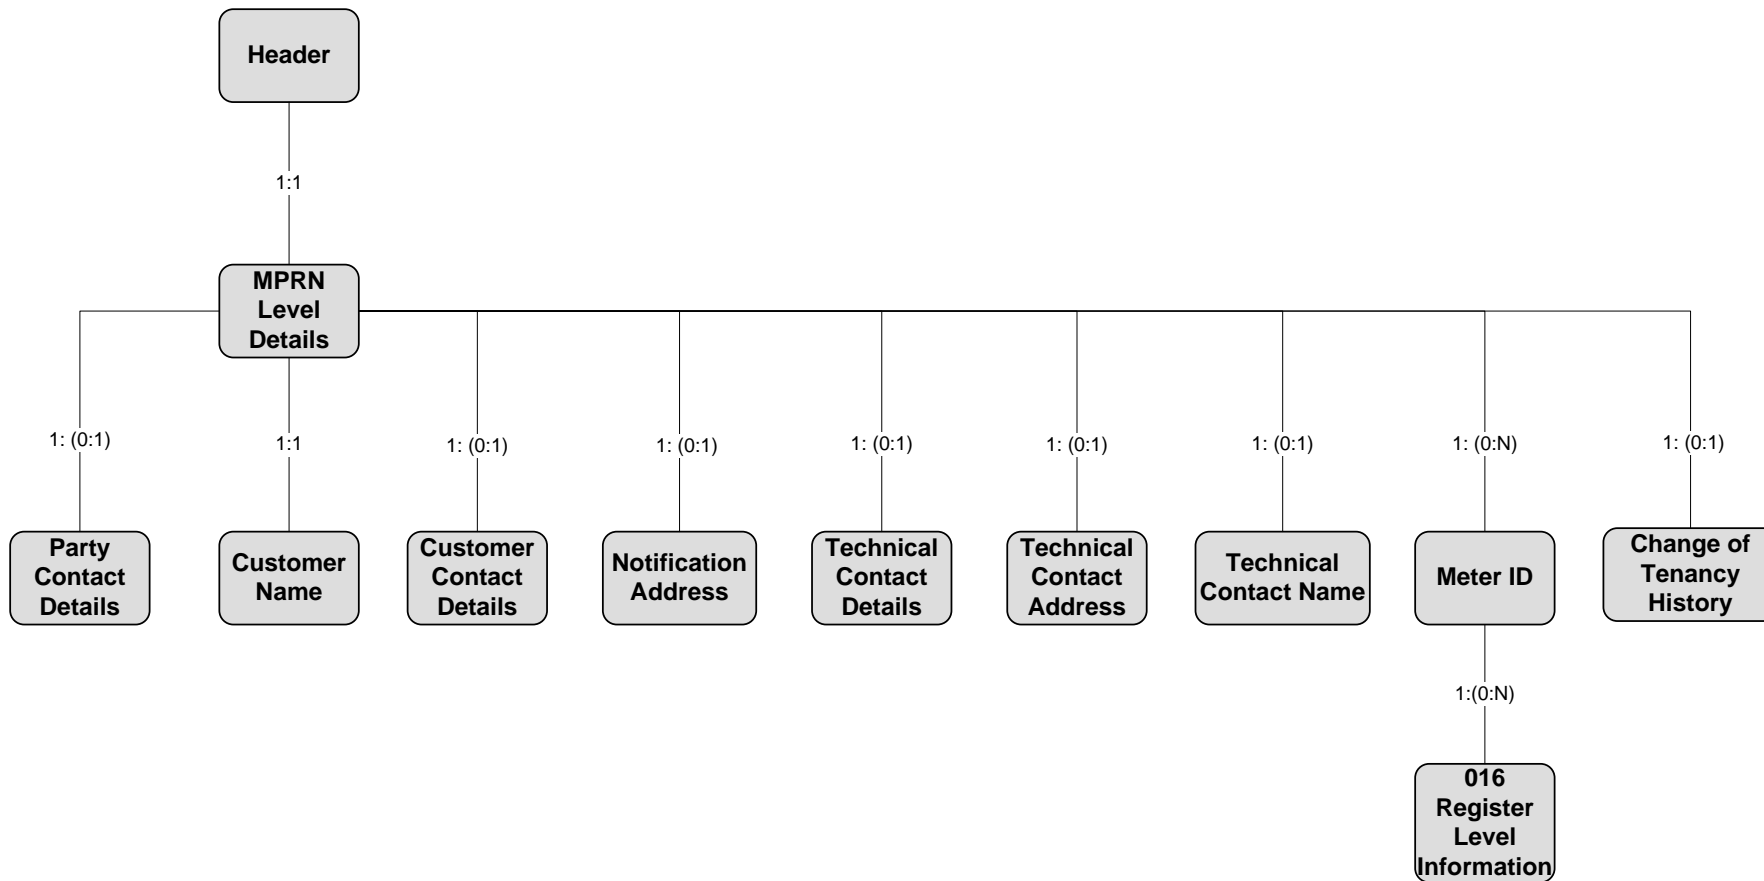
Header

1:1

MPRN Level Details

1: (0:1)

1:1

1: (0:1)

1: (0:1)

1: (0:1)

1: (0:1)

1: (0:1)

1: (0:N)

1: (0:1)

Party Contact Details

Customer Name

Customer Contact Details

Notification Address

Technical Contact Details

Technical Contact Address

Technical Contact Name

Meter ID

Change of Tenancy History

1:(0:N)

016 Register Level Information